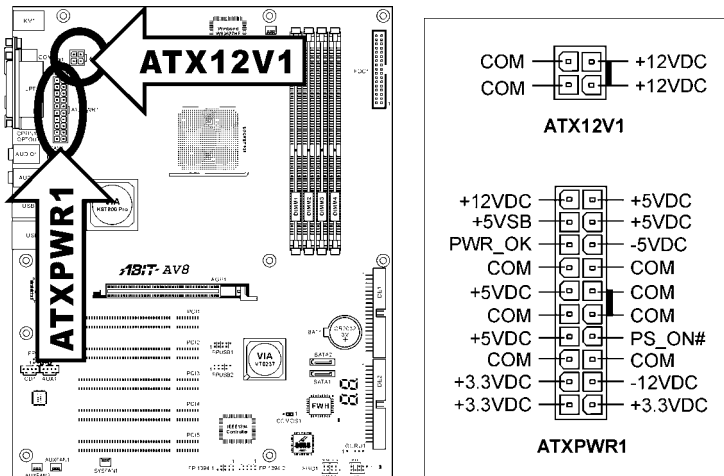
ATX12V1

ATXPWR1

VIA
KT800 Pro

ABIT AV8

AGP1

PCI1

PCI2

PCI3

PCI4

PCI5

VIA
VT8237

FWH

COM +12VDC
COM +12VDC

ATX12V1

+12VDC +5VDC
+5VSB +5VDC
PWR_OK -5VDC
COM COM
+5VDC COM
COM COM
+5VDC PS_ON#
COM COM
+3.3VDC -12VDC
+3.3VDC +3.3VDC

ATXPWR1